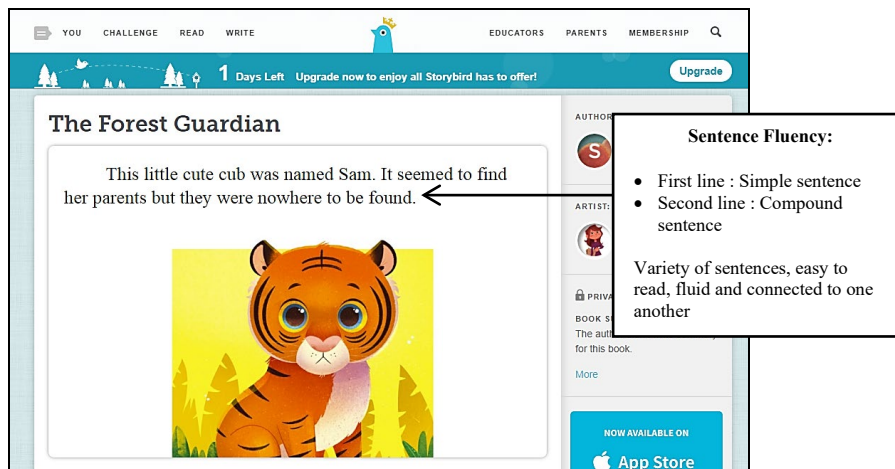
YOU CHALLENGE READ WRITE

EDUCATORS PARENTS MEMBERSHIP

1 Days Left Upgrade now to enjoy all Storybird has to offer!

Upgrade

The Forest Guardian

This little cute cub was named Sam. It seemed to find her parents but they were nowhere to be found.

AUTHOR

S

ARTIST

PRIVA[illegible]

BOOK S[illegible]

The auth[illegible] for this book.

More

NOW AVAILABLE ON

App Store

Sentence Fluency:

- First line : Simple sentence
- Second line : Compound sentence

Variety of sentences, easy to read, fluid and connected to one another